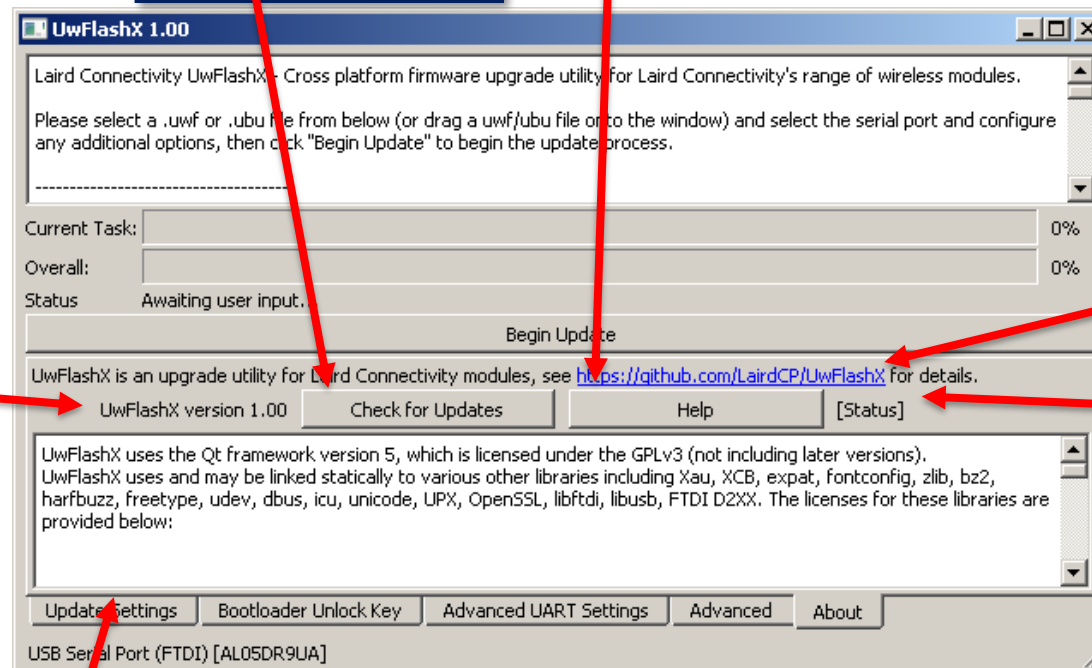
UwFlashX 1.00

Laird Connectivity UwFlashX - Cross platform firmware upgrade utility for Laird Connectivity's range of wireless modules.

Please select a .uwf or .ubu file from below (or drag a uwf/ubu file onto the window) and select the serial port and configure any additional options, then click "Begin Update" to begin the update process.

--------------------------------------

Current Task:
0%
Overall:
0%
Status
Awaiting user input.

Begin Update

UwFlashX is an upgrade utility for Laird Connectivity modules, see https://github.com/LairdCP/UwFlashX for details.

UwFlashX version 1.00
Check for Updates
Help
[Status]

UwFlashX uses the Qt framework version 5, which is licensed under the GPLv3 (not including later versions).
UwFlashX uses and may be linked statically to various other libraries including Xau, XCB, expat, fontconfig, zlib, bz2, harfbuzz, freetype, udev, dbus, icu, unicode, UPX, OpenSSL, libftdi, libusb, FTDI D2XX. The licenses for these libraries are provided below:

Update Settings
Bootloader Unlock Key
Advanced UART Settings
Advanced
About

USB Serial Port (FTDI) [AL05DR9UA]